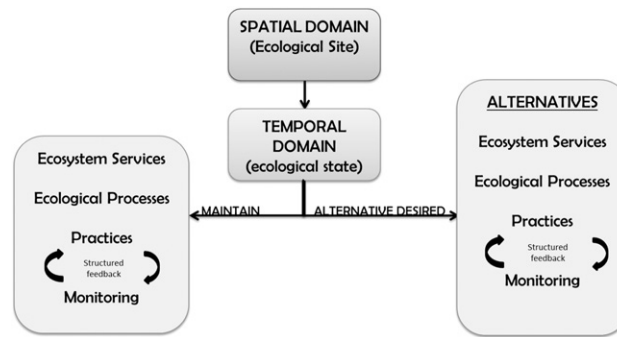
SPATIAL DOMAIN
(Ecological Site)

TEMPORAL DOMAIN
(ecological state)

MAINTAIN

ALTERNATIVE DESIRED

Ecosystem Services

Ecological Processes

Practices

Structured feedback

Monitoring

ALTERNATIVES

Ecosystem Services

Ecological Processes

Practices

Structured feedback

Monitoring